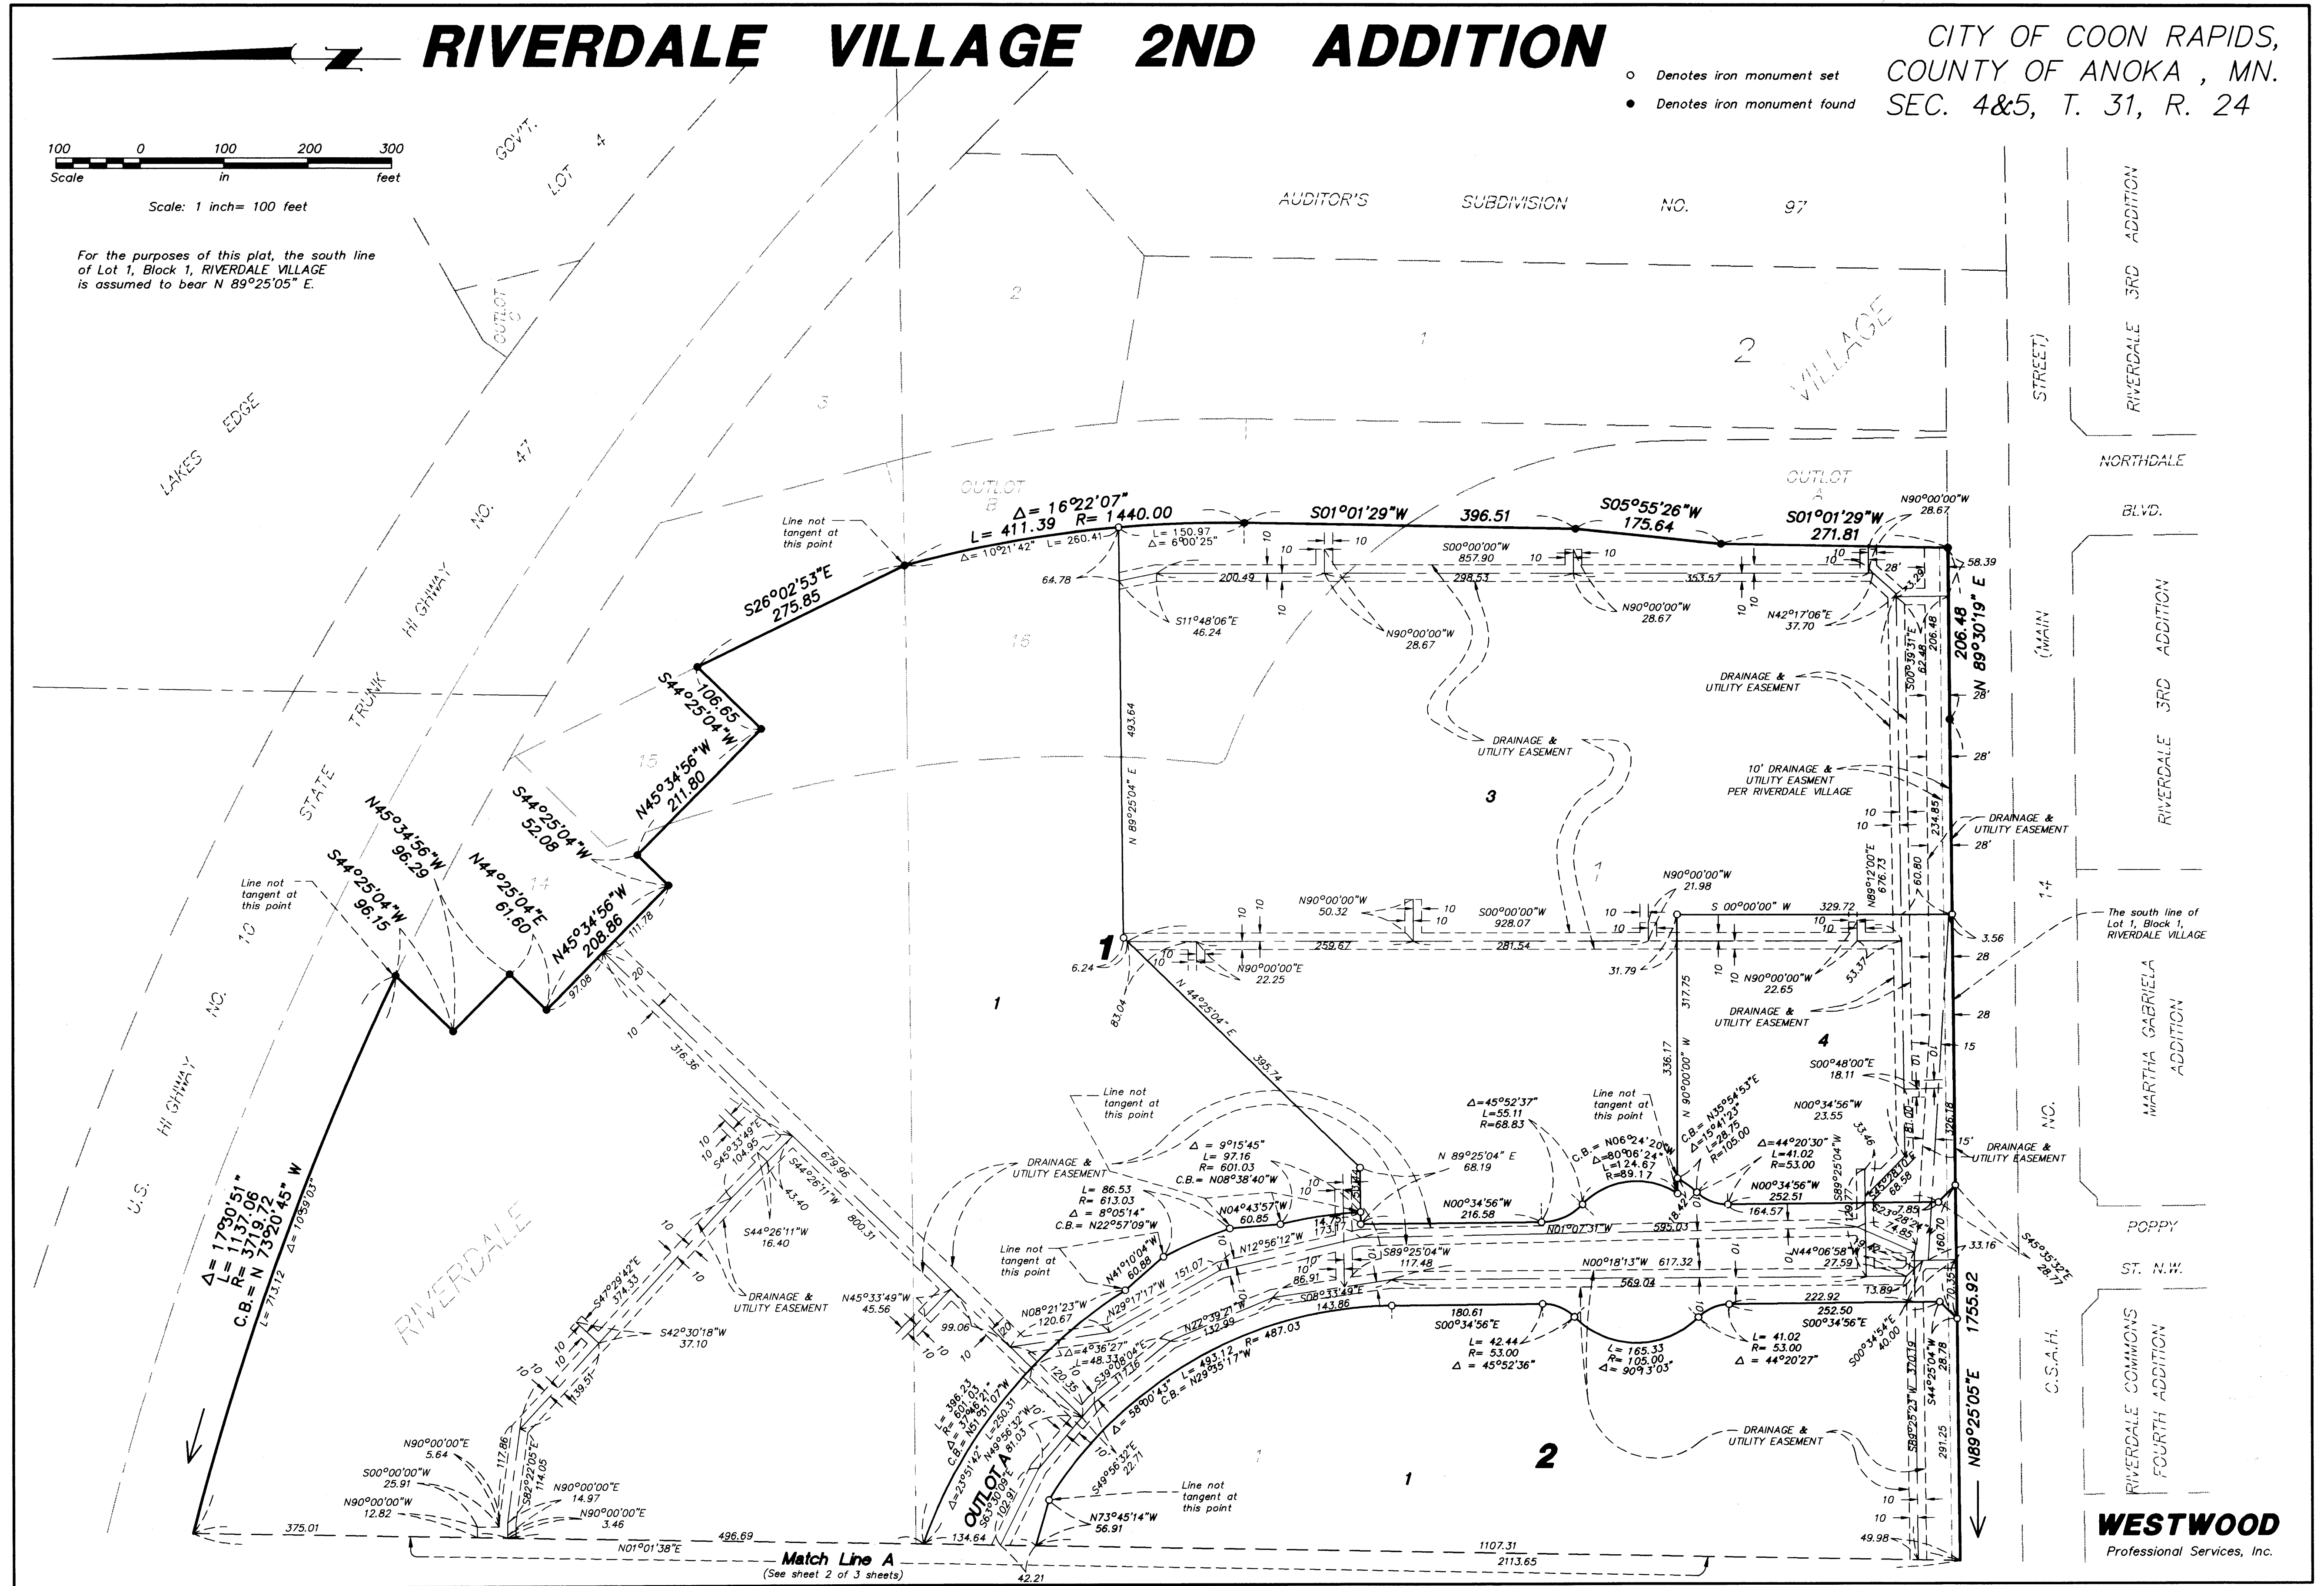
RIVERDALE VILLAGE 2ND ADDITION

CITY OF COON RAPIDS, COUNTY OF ANOKA , MN. SEC. 4&5, T. 31, R. 24

○ Denotes iron monument set
● Denotes iron monument found

100 0 100 200 300
Scale in feet

Scale: 1 inch= 100 feet

For the purposes of this plat, the south line of Lot 1, Block 1, RIVERDALE VILLAGE is assumed to bear N 89°25'05" E.

GOVT. LOT 4

AUDITOR'S SUBDIVISION NO. 97

OUTLOT C
2
1
2
VILLAGE
3
LAKES EDGE
STATE TRUNK HIGHWAY NO. 47
U.S. HIGHWAY NO. 10
RIVERDALE
OUTLOT B
OUTLOT A
16
15
14

RIVERDALE 3RD ADDITION
(MAIN STREET)
NORTHDALE BLVD.
RIVERDALE 3RD ADDITION
MARTHA GABRIELA ADDITION
C.S.A.H. NO. 14
POPPY ST. N.W.
RIVERDALE COMMONS FOURTH ADDITION

Line not tangent at this point
Δ= 16°22'07"
L= 411.39 R= 1440.00
Δ= 10°21'42" L= 260.41
L= 150.97
Δ= 6°00'25"
S01°01'29"W 396.51
S05°55'26"W 175.64
S01°01'29"W 271.81
N90°00'00"W 28.67
58.39
S26°02'53"E 275.85
64.78
200.49
298.53
353.57
S00°00'00"W 857.90
S11°48'06"E 46.24
N90°00'00"W 28.67
N90°00'00"W 28.67
N42°17'06"E 37.70
28'
33.31
S00°39'31"E 62.48
206.48
206.48
N 89°30'19" E
DRAINAGE & UTILITY EASEMENT
S44°25'04"W 106.65
N45°34'56"W 211.80
493.64
N 89°25'04" E
DRAINAGE & UTILITY EASEMENT
3
10' DRAINAGE & UTILITY EASMENT PER RIVERDALE VILLAGE
28'
28'
28'
DRAINAGE & UTILITY EASEMENT
234.85
60.80
N89°12'00"E 676.73
S44°25'04"W 52.08
N45°34'56"W 96.29
S44°25'04"W 96.15
Line not tangent at this point
N44°25'04"E 61.60
N45°34'56"W 208.86
111.78
97.08
20
N90°00'00"W 50.32
S00°00'00"W 928.07
N90°00'00"W 21.98
S 00°00'00" W 329.72
1
6.24
259.67
281.54
N90°00'00"E 22.25
31.79
83.04
N 44°25'04" E
395.74
317.75
N90°00'00"W 22.65
53.37
DRAINAGE & UTILITY EASEMENT
4
3.56
28
28
15
The south line of Lot 1, Block 1, RIVERDALE VILLAGE
S00°48'00"E 18.11
1
316.36
10
Line not tangent at this point
Δ=45°52'37"
L=55.11
R=68.83
Line not tangent at this point
336.17
N 90°00'00" W
C.B.= N35°54'53"E
Δ=15°41'23"
L=28.75
R=105.00
N00°34'56"W 23.55
33.46
326.18
15'
DRAINAGE & UTILITY EASEMENT
S45°33'49"E 104.95
S44°26'11"W 679.96
800.31
43.40
S44°26'11"W 16.40
Δ= 9°15'45"
L= 97.16
R= 601.03
C.B.= N08°38'40"W
N 89°25'04" E 68.19
C.B.= N06°24'20"W
Δ=80°06'24"
L=124.67
R=89.17
Δ=44°20'30"
L=41.02
R=53.00
S89°25'04"W 68.58
DRAINAGE & UTILITY EASEMENT
L= 86.53
R= 613.03
Δ = 8°05'14"
C.B.= N22°57'09"W
N04°43'57"W 60.85
N00°34'56"W 216.58
N01°07'31"W 595.03
N00°34'56"W 252.51
164.57
S45°35'32"E 28.71
Δ= 17°30'51"
L= 1137.06
R= 3719.72
C.B.= N 73°20'45" W
L= 713.12 Δ= 10°59'03"
Line not tangent at this point
N41°10'04"W 60.88
N12°56'12"W 14.75 173.11
S89°25'04"W 117.48
N00°18'13"W 617.32
569.04
N44°06'58"W 27.59
33.16
13.89
S47°29'42"E 374.33
DRAINAGE & UTILITY EASEMENT
N45°33'49"W 45.56
99.06
N08°21'23"W 120.67
N29°17'17"W 151.07
10 86.91
S08°33'49"E 143.86
222.92
180.61
S00°34'56"E
L= 42.44
R= 53.00
Δ = 45°52'36"
L= 165.33
R= 105.00
Δ= 90°13'03"
L= 41.02
R= 53.00
Δ = 44°20'27"
252.50
S00°34'56"E
S00°34'54"E 40.00
S44°25'04"W 28.78
1755.92
S42°30'18"W 37.10
139.51
Δ=4°36'27"
L=48.33
S30°08'04"E 117.36
N22°39'21"W 132.99
L= 493.12 R= 487.03
C.B.= N29°35'17"W
Δ= 58°00'43"
S49°56'32"E 22.71
L= 396.23
R= 601.03
Δ= 37°46'21"
C.B.= N51°31'07"W
L=250.31
Δ=23°51'42"
N49°56'32"W 81.03
OUTLOT A
S63°30'09"E 102.91
120.35
N90°00'00"E 5.64
117.86
S00°00'00"W 25.91
S82°22'05"E 114.05
N90°00'00"E 14.97
N90°00'00"W 12.82
N90°00'00"E 3.46
375.01
N01°01'38"E 496.69
134.64
Line not tangent at this point
N73°45'14"W 56.91
1
2
DRAINAGE & UTILITY EASEMENT
S89°25'23"W 370.19
291.25
N89°25'05"E
49.98
1107.31
2113.65
42.21
Match Line A
(See sheet 2 of 3 sheets)

WESTWOOD
Professional Services, Inc.